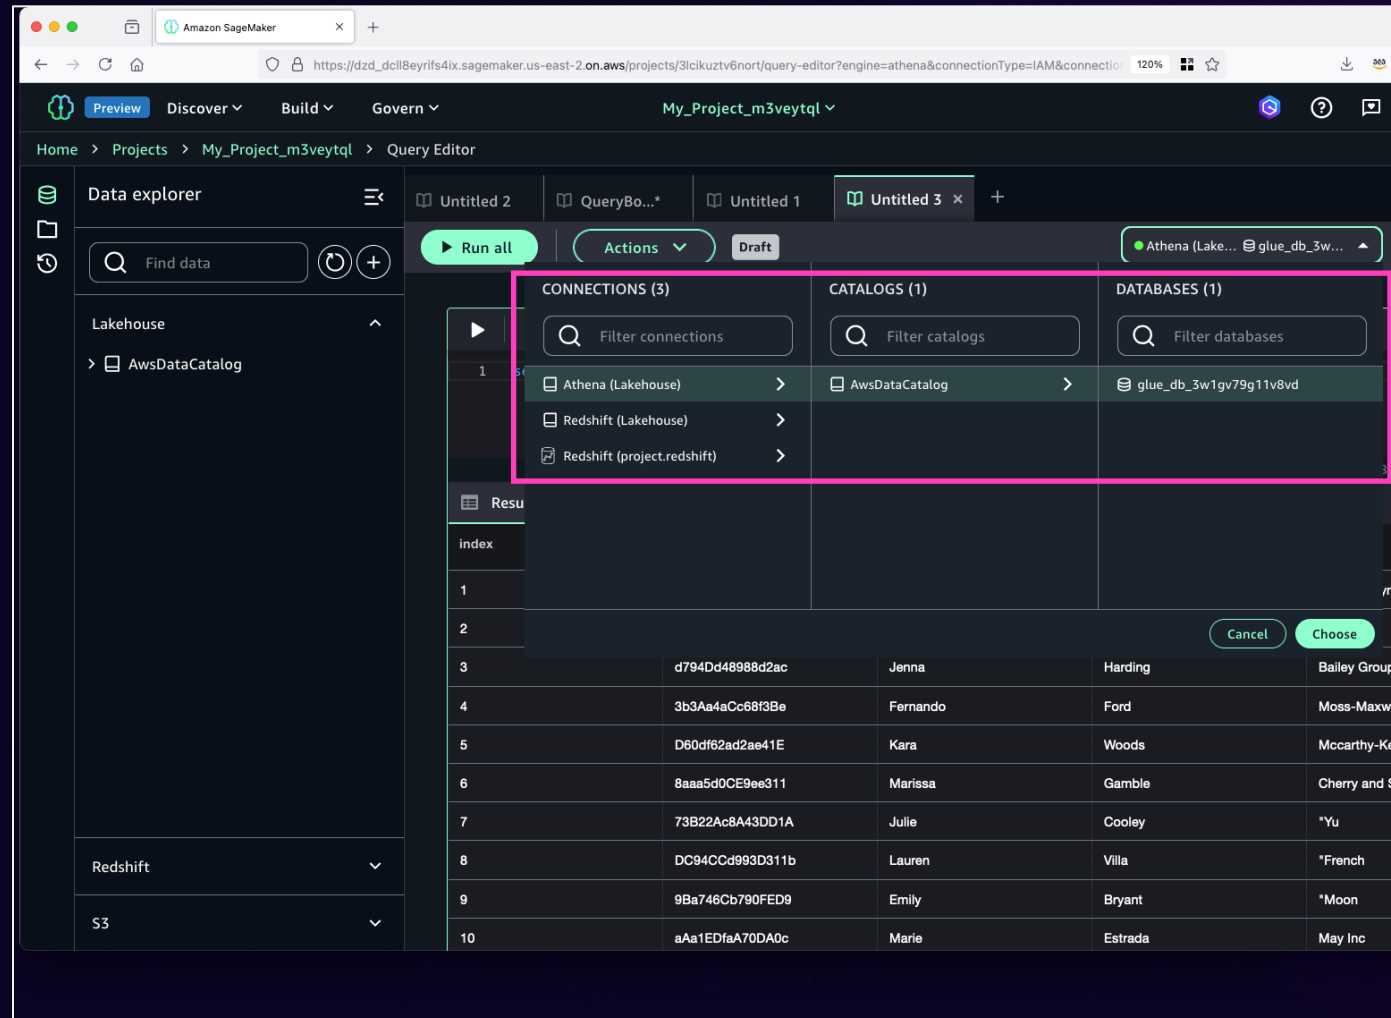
Amazon SageMaker

https://dzd_dcll8eyrifs4ix.sagemaker.us-east-2.on.aws/projects/3lcikuztv6nort/query-editor?engine=athena&connectionType=IAM&connectio

120%

Preview Discover Build Govern My_Project_m3veytql

Home > Projects > My_Project_m3veytql > Query Editor

Data explorer

Find data

Lakehouse

AwsDataCatalog

Redshift

S3

Untitled 2 QueryBo...* Untitled 1 Untitled 3

Run all Actions Draft

Athena (Lake... glue_db_3w...

CONNECTIONS (3)

Filter connections

Athena (Lakehouse)

Redshift (Lakehouse)

Redshift (project.redshift)

CATALOGS (1)

Filter catalogs

AwsDataCatalog

DATABASES (1)

Filter databases

glue_db_3w1gv79g11v8vd

Cancel Choose

1

Resu

index

| index | | | | |
|---|---|---|---|---|
| 1 | | | | |
| 2 | | | | |
| 3 | d794Dd48988d2ac | Jenna | Harding | Bailey Group |
| 4 | 3b3Aa4aCc68f3Be | Fernando | Ford | Moss-Maxw |
| 5 | D60df62ad2ae41E | Kara | Woods | Mccarthy-K |
| 6 | 8aaa5d0CE9ee311 | Marissa | Gamble | Cherry and |
| 7 | 73B22Ac8A43DD1A | Julie | Cooley | "Yu |
| 8 | DC94CCd993D311b | Lauren | Villa | "French |
| 9 | 9Ba746Cb790FED9 | Emily | Bryant | "Moon |
| 10 | aAa1EDfaA70DA0c | Marie | Estrada | May Inc |